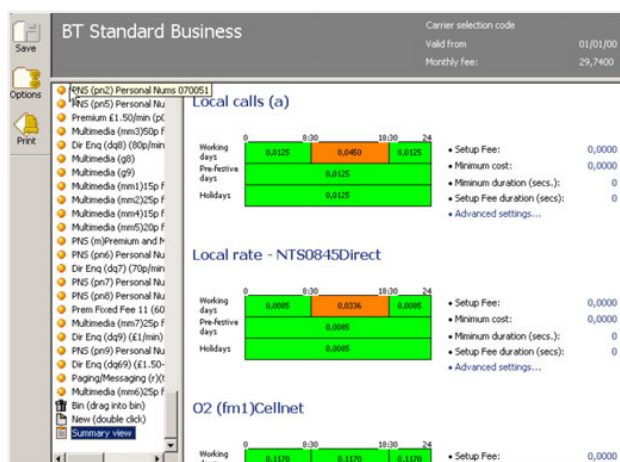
Save

Options

Print

BT Standard Business

Carrier selection code
Valid from 01/01/00
Monthly fee: 29,7400

PNS (pn2) Personal Nums 070051
PNS (pn5) Personal Nu
Premium £1.50/min (p(
Multimedia (mm3)50p f
Dir Enq (dq8) (80p/min
Multimedia (g8)
Multimedia (g9)
Multimedia (mm1)15p f
Multimedia (mm2)25p f
Multimedia (mm4)15p f
Multimedia (mm5)20p f
PNS (m)Premium and N
PNS (pn6) Personal Nu
Dir Enq (dq7) (70p/min
PNS (pn7) Personal Nu
PNS (pn8) Personal Nu
Prem Fixed Fee 11 (60
Multimedia (mm7)25p f
Dir Enq (dq9) (£1/min)
PNS (pn9) Personal Nu
Dir Enq (dq69) (£1.50-
Paging/Messaging (r)(
Multimedia (mm6)25p f
Bin (drag into bin)
New (double click)
Summary view

Local calls (a)

| | 0 | 8:30 | 18:30 24 |
|---|---|---|---|
| Working days | 0,0125 | 0,0450 | 0,0125 |
| Pre-festive days | 0,0125 | | |
| Holidays | 0,0125 | | |

• Setup Fee: 0,0000
• Minimum cost: 0,0000
• Minimum duration (secs.): 0
• Setup Fee duration (secs): 0
• Advanced settings...

Local rate - NTS0845Direct

| | 0 | 8:30 | 18:30 24 |
|---|---|---|---|
| Working days | 0,0085 | 0,0336 | 0,0085 |
| Pre-festive days | 0,0085 | | |
| Holidays | 0,0085 | | |

• Setup Fee: 0,0000
• Minimum cost: 0,0000
• Minimum duration (secs.): 0
• Setup Fee duration (secs): 0
• Advanced settings...

O2 (fm1)Cellnet

| | 0 | 8:30 | 18:30 24 |
|---|---|---|---|
| Working days | 0,1170 | 0,1170 | 0,1170 |

• Setup Fee: 0,0000